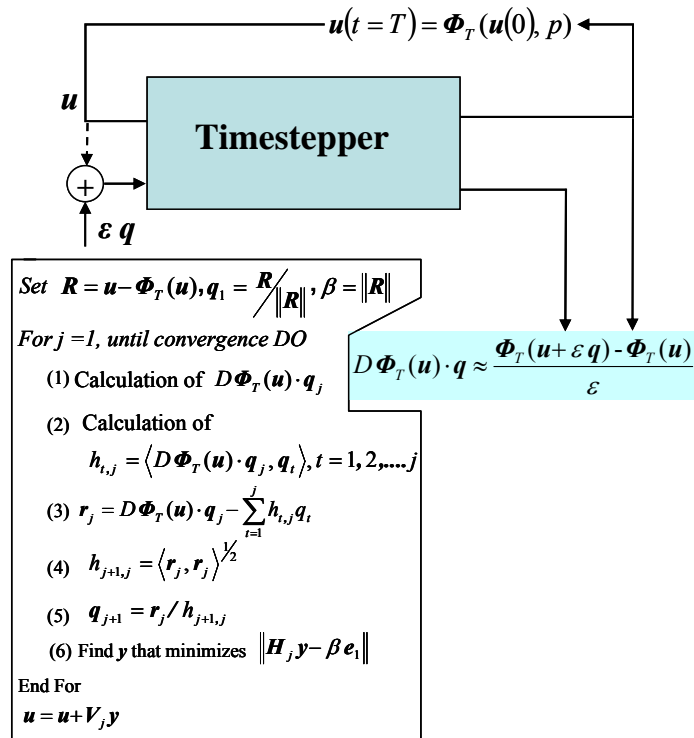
$\boldsymbol{u}(t=T)=\boldsymbol{\Phi}_T(\boldsymbol{u}(0),\, p)$

$\boldsymbol{u}$

Timestepper

$+$

$\varepsilon\, \boldsymbol{q}$

Set $\boldsymbol{R}=\boldsymbol{u}-\boldsymbol{\Phi}_T(\boldsymbol{u}), \boldsymbol{q}_1=\boldsymbol{R}/\|\boldsymbol{R}\|, \beta=\|\boldsymbol{R}\|$

For j =1, until convergence DO

(1) Calculation of $D\boldsymbol{\Phi}_T(\boldsymbol{u})\cdot\boldsymbol{q}_j$

(2) Calculation of $h_{t,j}=\langle D\boldsymbol{\Phi}_T(\boldsymbol{u})\cdot\boldsymbol{q}_j, \boldsymbol{q}_t\rangle, t=1,2,....j$

(3) $\boldsymbol{r}_j=D\boldsymbol{\Phi}_T(\boldsymbol{u})\cdot\boldsymbol{q}_j-\sum_{t=1}^{j}h_{t,j}q_t$

(4) $h_{j+1,j}=\langle\boldsymbol{r}_j,\boldsymbol{r}_j\rangle^{1/2}$

(5) $\boldsymbol{q}_{j+1}=\boldsymbol{r}_j/h_{j+1,j}$

(6) Find $\boldsymbol{y}$ that minimizes $\|\boldsymbol{H}_j\boldsymbol{y}-\beta\,\boldsymbol{e}_1\|$

End For

$\boldsymbol{u}=\boldsymbol{u}+\boldsymbol{V}_j\boldsymbol{y}$

$D\boldsymbol{\Phi}_T(\boldsymbol{u})\cdot\boldsymbol{q}\approx\frac{\boldsymbol{\Phi}_T(\boldsymbol{u}+\varepsilon\,\boldsymbol{q})-\boldsymbol{\Phi}_T(\boldsymbol{u})}{\varepsilon}$